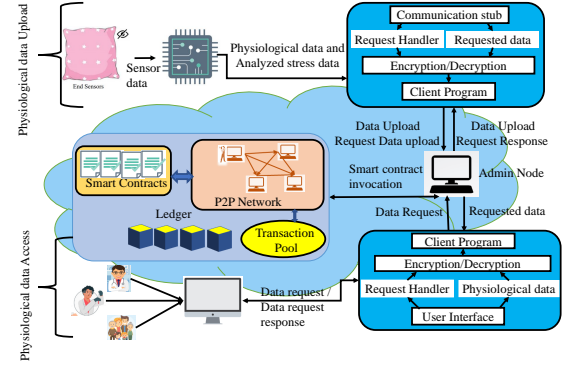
Physiological data Upload

End Sensors

Sensor data

Physiological data and Analyzed stress data

Communication stub

Request Handler

Requested data

Encryption/Decryption

Client Program

Data Upload Request Data upload

Data Upload Request Response

Smart Contracts

P2P Network

Ledger

Transaction Pool

Smart contract invocation

Admin Node

Data Request

Requested data

Physiological data Access

Client Program

Encryption/Decryption

Request Handler

Physiological data

User Interface

Data request / Data request response